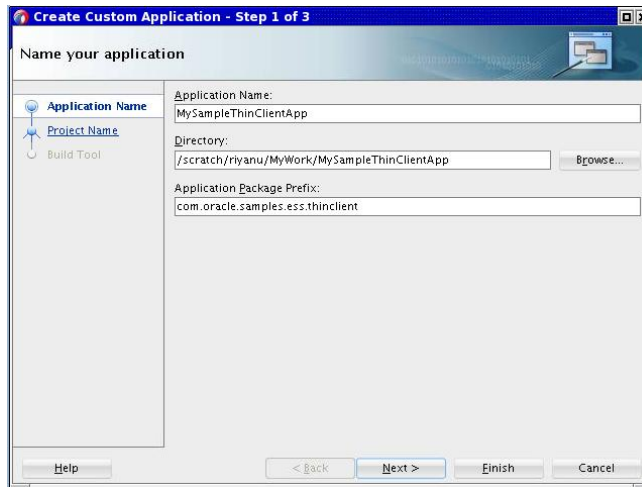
Create Custom Application - Step 1 of 3

Name your application

Application Name
Project Name
Build Tool

Application Name:
MySampleThinClientApp

Directory:
/scratch/riyanu/MyWork/MySampleThinClientApp

Browse...

Application Package Prefix:
com.oracle.samples.ess.thinclient

Help

< Back

Next >

Finish

Cancel